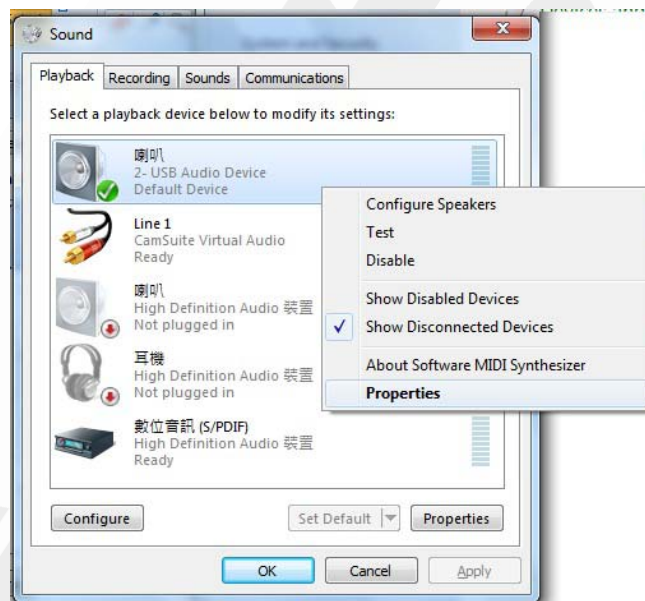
Sound

Playback | Recording | Sounds | Communications

Select a playback device below to modify its settings:

喇叭
2- USB Audio Device
Default Device

Line 1
CamSuite Virtual Audio
Ready

喇叭
High Definition Audio 裝置
Not plugged in

耳機
High Definition Audio 裝置
Not plugged in

數位音訊 (S/PDIF)
High Definition Audio 裝置
Ready

Configure Speakers
Test
Disable
Show Disabled Devices
✓ Show Disconnected Devices
About Software MIDI Synthesizer
Properties

Configure
Set Default
Properties

OK
Cancel
Apply